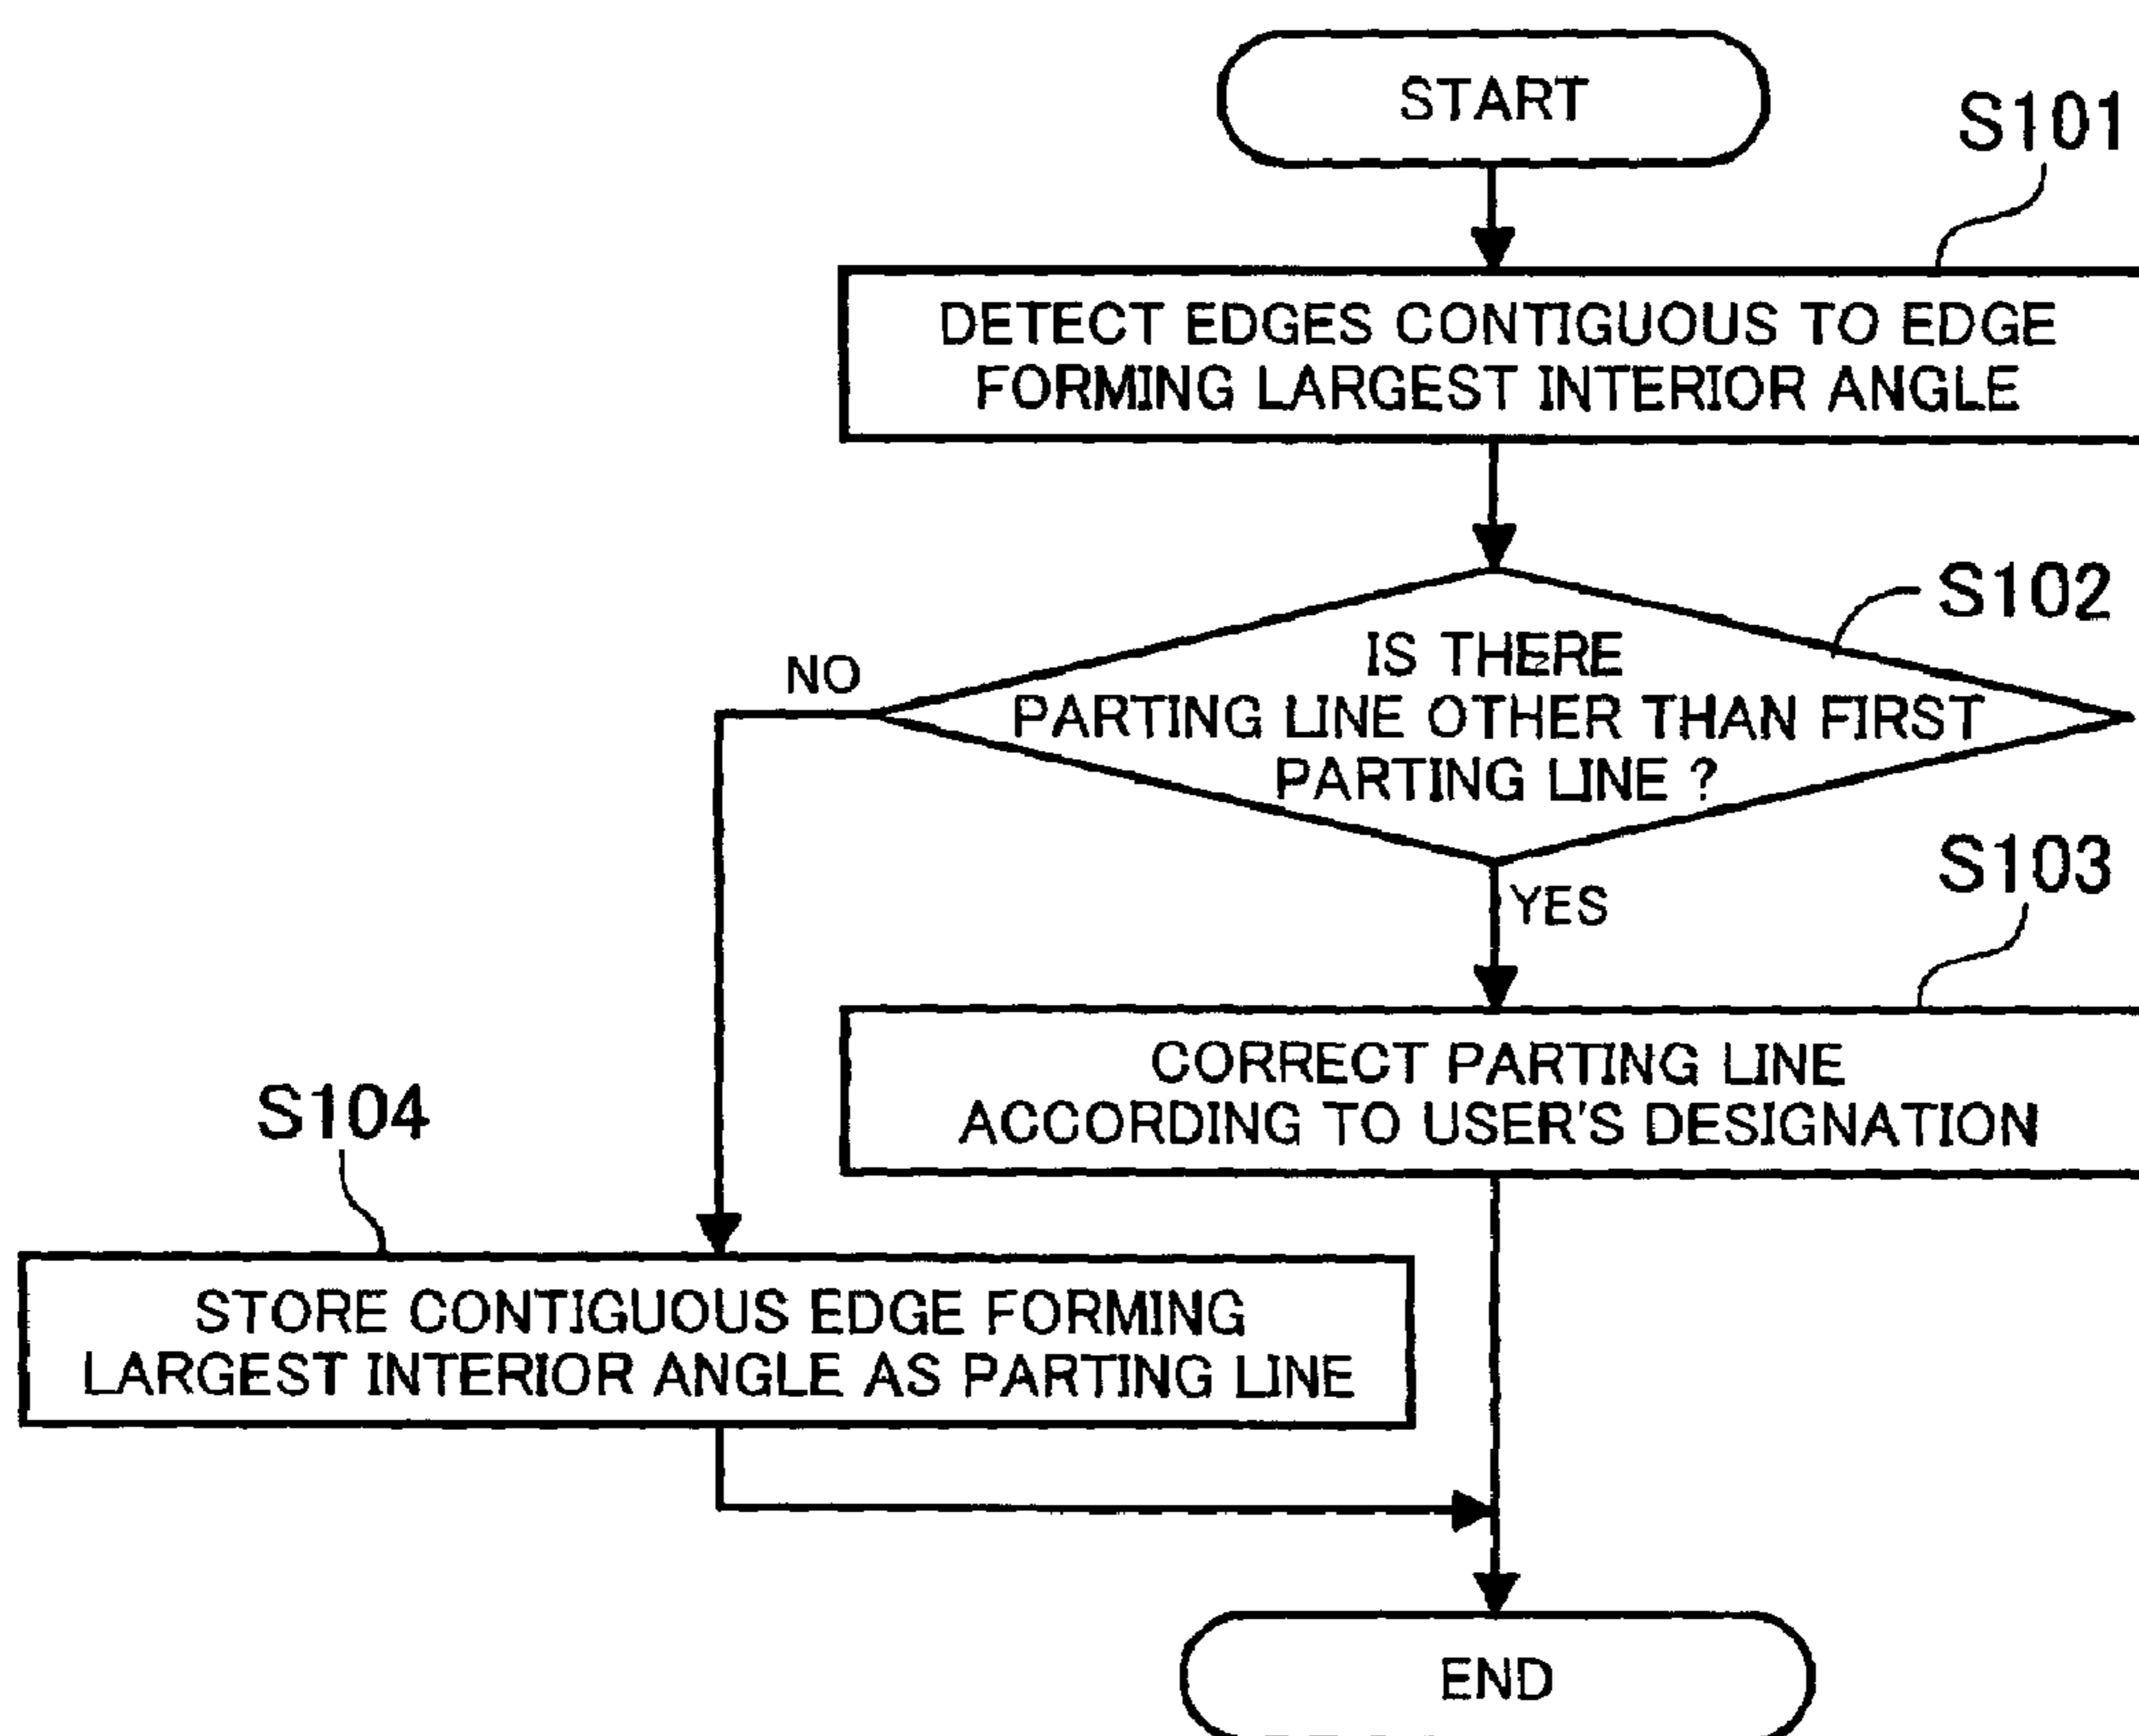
START

S101

DETECT EDGES CONTIGUOUS TO EDGE FORMING LARGEST INTERIOR ANGLE

S102

IS THERE PARTING LINE OTHER THAN FIRST PARTING LINE ?

NO

YES

S103

CORRECT PARTING LINE ACCORDING TO USER'S DESIGNATION

S104

STORE CONTIGUOUS EDGE FORMING LARGEST INTERIOR ANGLE AS PARTING LINE

END